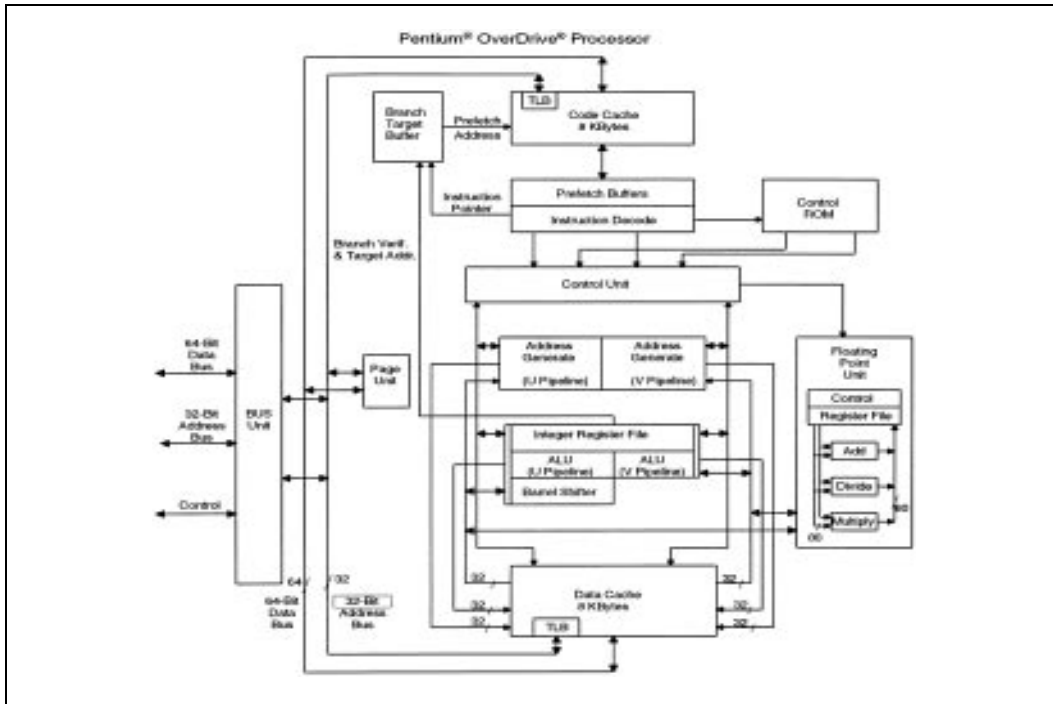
Pentium® OverDrive® Processor

TLB

Code Cache
8 Kbytes

Branch
Target
Buffer

Prefetch
Address

Prefetch Buffers

Instruction Decode

Instruction
Pointer

Control
ROM

Branch Verif.
& Target Addr.

Control Unit

64-Bit
Data
Bus

32-Bit
Address
Bus

Control

BUS
Unit

Page
Unit

Address
Generate
(U Pipeline)

Address
Generate
(V Pipeline)

Floating
Point
Unit

Control

Register File

Add

Divide

Multiply

80

80

Integer Register File

ALU
(U Pipeline)

ALU
(V Pipeline)

Barrel Shifter

Data Cache
8 Kbytes

TLB

32

32

32

32

32

32

64

32

64-Bit
Data
Bus

32-Bit
Address
Bus